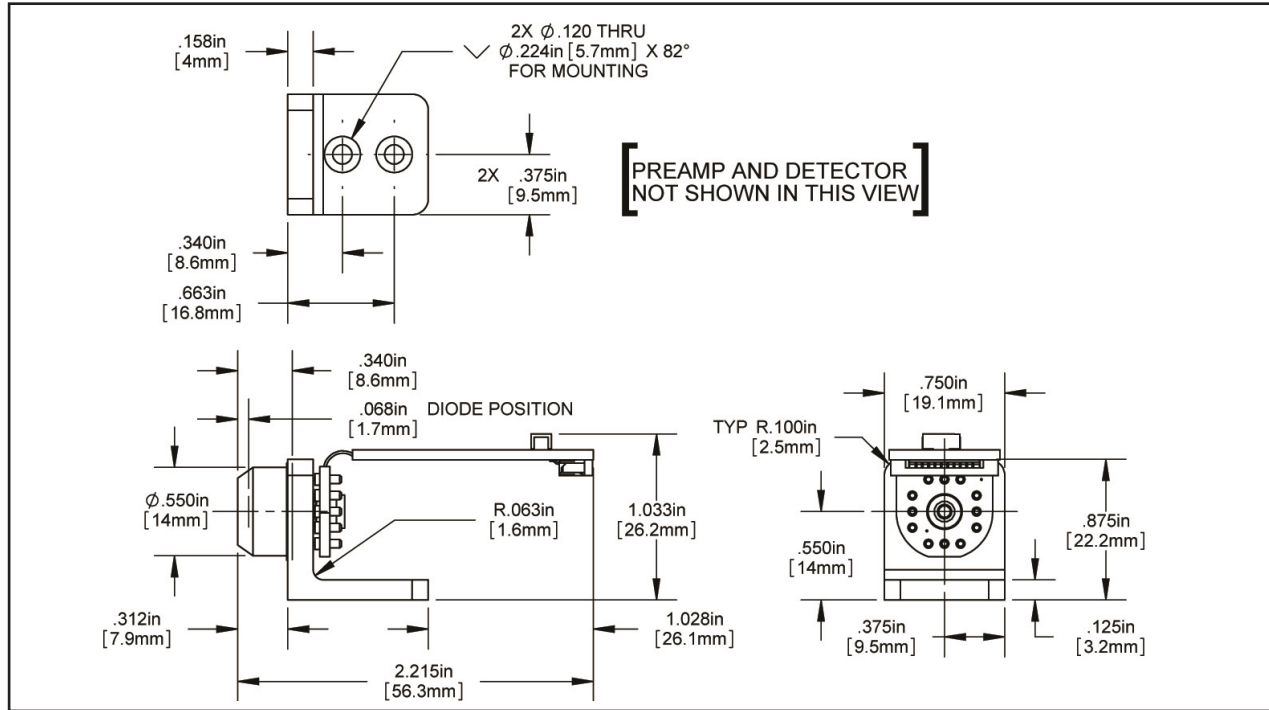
.158in
[4mm]

2X $\phi$.120 THRU
$\vee$ $\phi$.224in [5.7mm] X 82°
FOR MOUNTING

2X .375in
[9.5mm]

PREAMP AND DETECTOR
NOT SHOWN IN THIS VIEW

.340in
[8.6mm]

.663in
[16.8mm]

.340in
[8.6mm]

.068in DIODE POSITION
[1.7mm]

$\phi$.550in
[14mm]

R.063in
[1.6mm]

1.033in
[26.2mm]

.312in
[7.9mm]

1.028in
[26.1mm]

2.215in
[56.3mm]

.750in
[19.1mm]

TYP R.100in
[2.5mm]

.875in
[22.2mm]

.550in
[14mm]

.375in
[9.5mm]

.125in
[3.2mm]